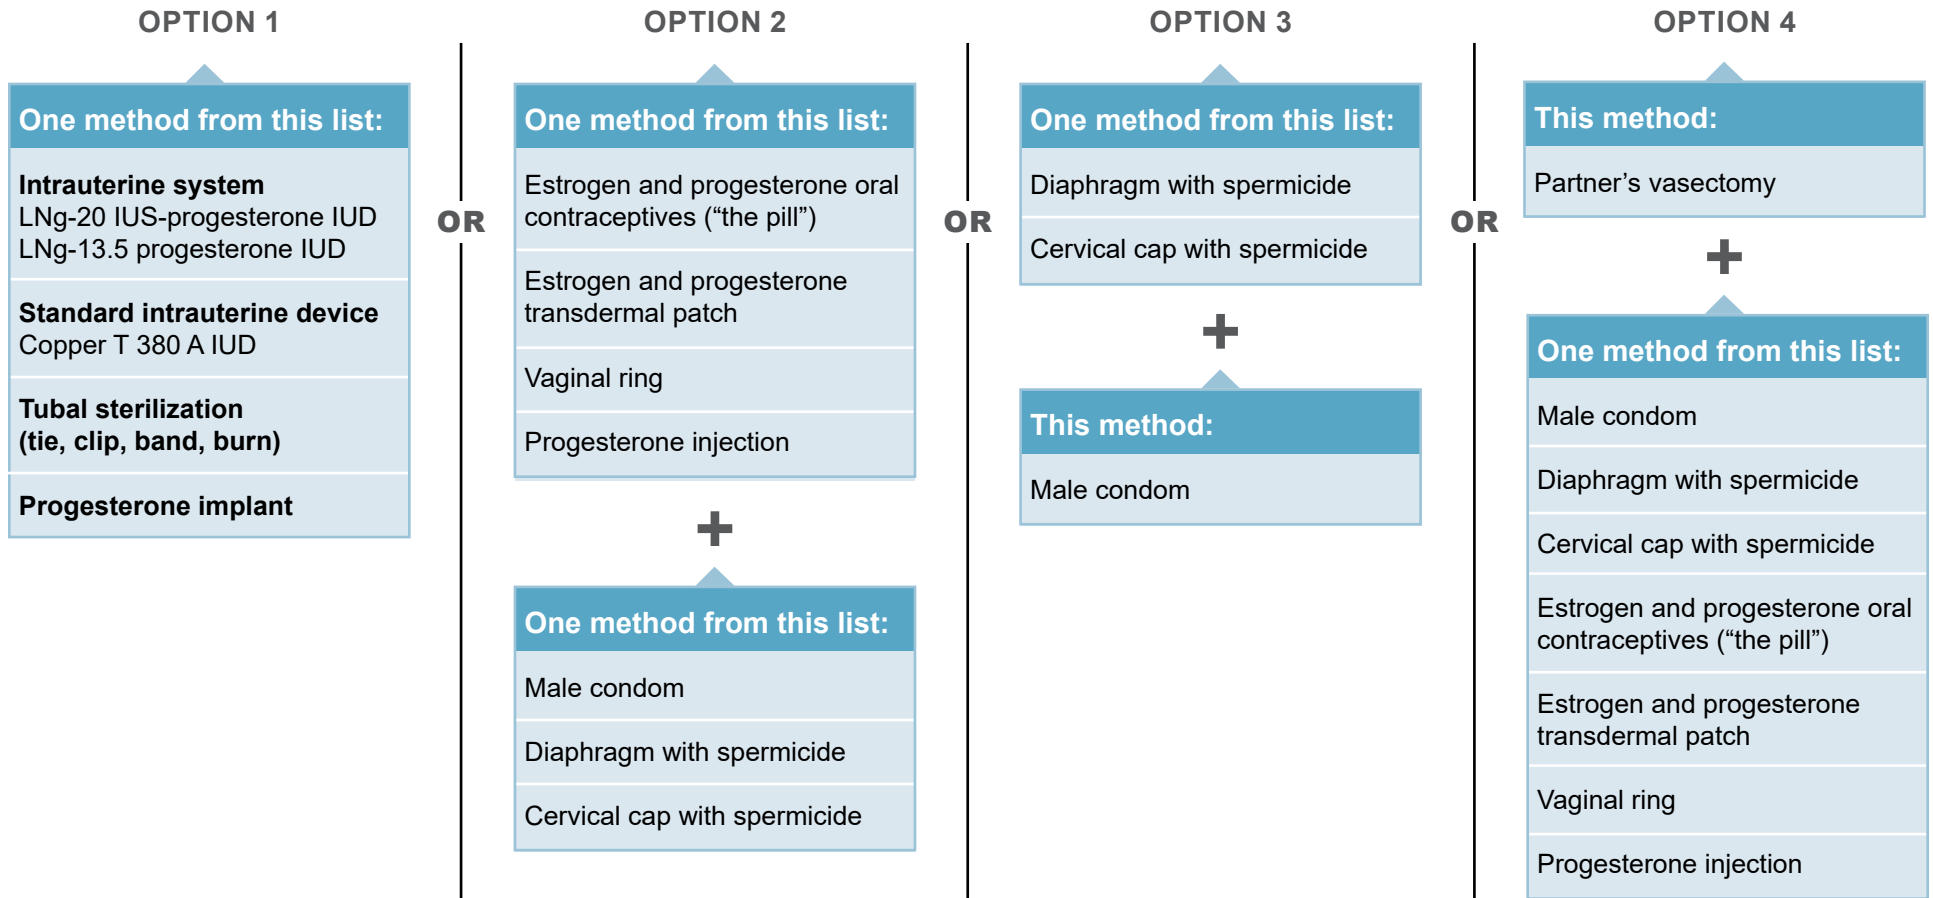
OPTION 1

One method from this list:

Intrauterine system
LNg-20 IUS-progesterone IUD
LNg-13.5 progesterone IUD

Standard intrauterine device
Copper T 380 A IUD

Tubal sterilization
(tie, clip, band, burn)

Progesterone implant

OR

OPTION 2

One method from this list:

Estrogen and progesterone oral contraceptives (“the pill”)

Estrogen and progesterone transdermal patch

Vaginal ring

Progesterone injection

+

One method from this list:

Male condom

Diaphragm with spermicide

Cervical cap with spermicide

OR

OPTION 3

One method from this list:

Diaphragm with spermicide

Cervical cap with spermicide

+

This method:

Male condom

OR

OPTION 4

This method:

Partner’s vasectomy

+

One method from this list:

Male condom

Diaphragm with spermicide

Cervical cap with spermicide

Estrogen and progesterone oral contraceptives (“the pill”)

Estrogen and progesterone transdermal patch

Vaginal ring

Progesterone injection